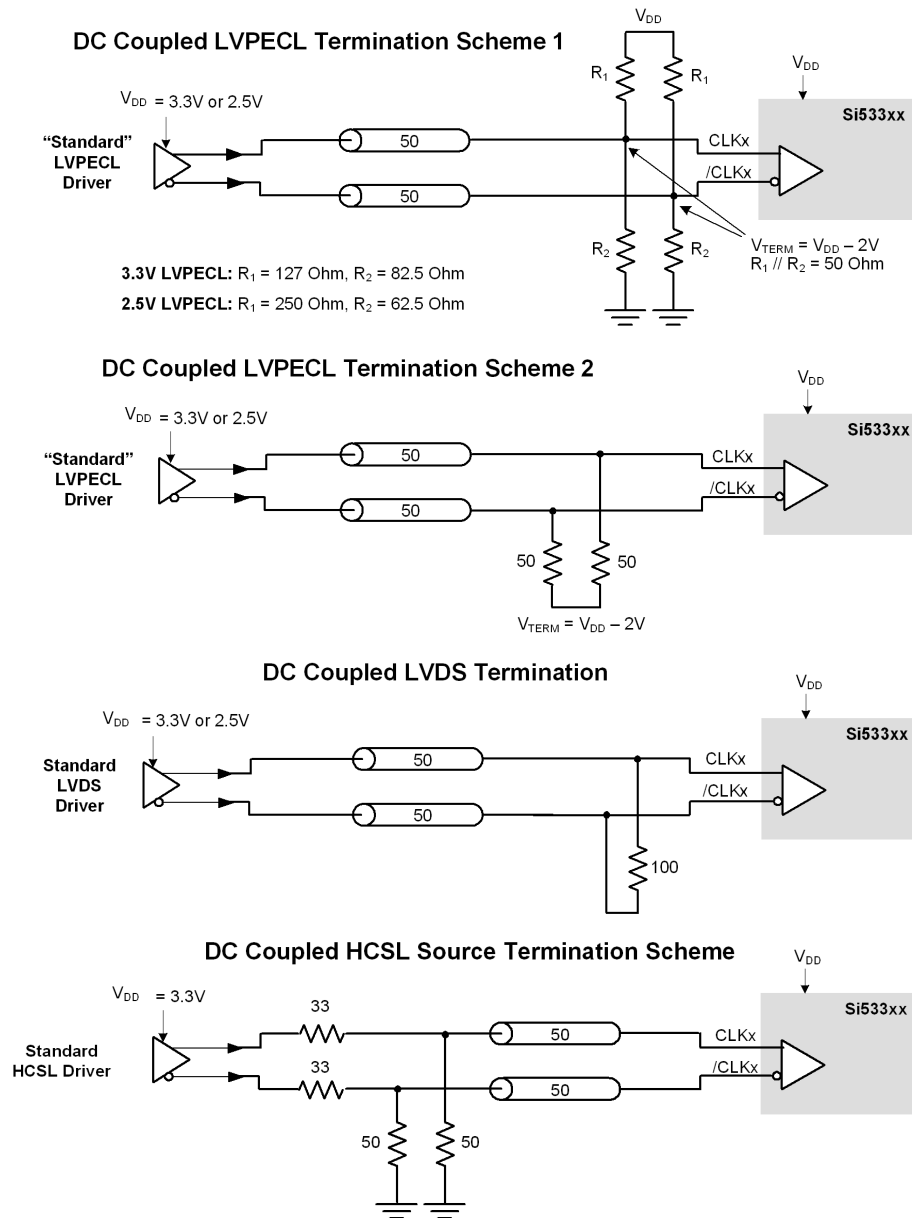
DC Coupled LVPECL Termination Scheme 1

$V_{DD}$

$V_{DD}$ = 3.3V or 2.5V

"Standard" LVPECL Driver

50

50

$R_1$ $R_1$

$R_2$ $R_2$

$V_{DD}$

Si533xx

CLKx

/CLKx

$V_{TERM} = V_{DD} – 2V$
$R_1 // R_2$ = 50 Ohm

**3.3V LVPECL:** $R_1$ = 127 Ohm, $R_2$ = 82.5 Ohm

**2.5V LVPECL:** $R_1$ = 250 Ohm, $R_2$ = 62.5 Ohm

DC Coupled LVPECL Termination Scheme 2

$V_{DD}$ = 3.3V or 2.5V

"Standard" LVPECL Driver

50

50

50 50

$V_{TERM} = V_{DD} – 2V$

$V_{DD}$

Si533xx

CLKx

/CLKx

DC Coupled LVDS Termination

$V_{DD}$ = 3.3V or 2.5V

Standard LVDS Driver

50

50

100

$V_{DD}$

Si533xx

CLKx

/CLKx

DC Coupled HCSL Source Termination Scheme

$V_{DD}$ = 3.3V

Standard HCSL Driver

33

33

50

50

50 50

$V_{DD}$

Si533xx

CLKx

/CLKx